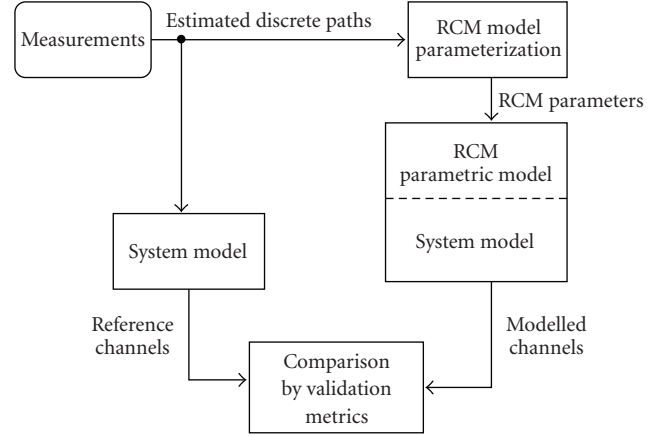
Measurements

Estimated discrete paths

RCM model parameterization

RCM parameters

RCM parametric model

System model

System model

Reference channels

Modelled channels

Comparison by validation metrics